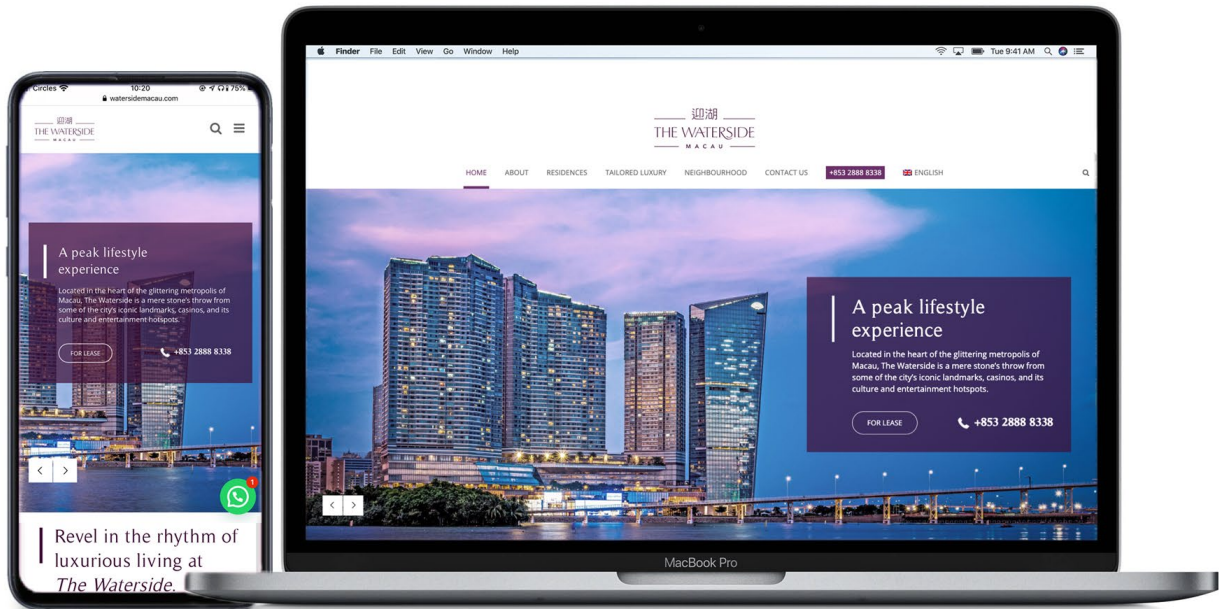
Circles 10:20 75%
watersidemacau.com

迎湖
THE WATERSIDE
MACAU

A peak lifestyle experience

Located in the heart of the glittering metropolis of Macau, The Waterside is a mere stone's throw from some of the city's iconic landmarks, casinos, and its culture and entertainment hotspots.

FOR LEASE
+853 2888 8338

1

Revel in the rhythm of luxurious living at *The Waterside.*

Finder File Edit View Go Window Help
Tue 9:41 AM

迎湖
THE WATERSIDE
MACAU

HOME ABOUT RESIDENCES TAILORED LUXURY NEIGHBOURHOOD CONTACT US +853 2888 8338 ENGLISH

A peak lifestyle experience

Located in the heart of the glittering metropolis of Macau, The Waterside is a mere stone's throw from some of the city's iconic landmarks, casinos, and its culture and entertainment hotspots.

FOR LEASE
+853 2888 8338

MacBook Pro